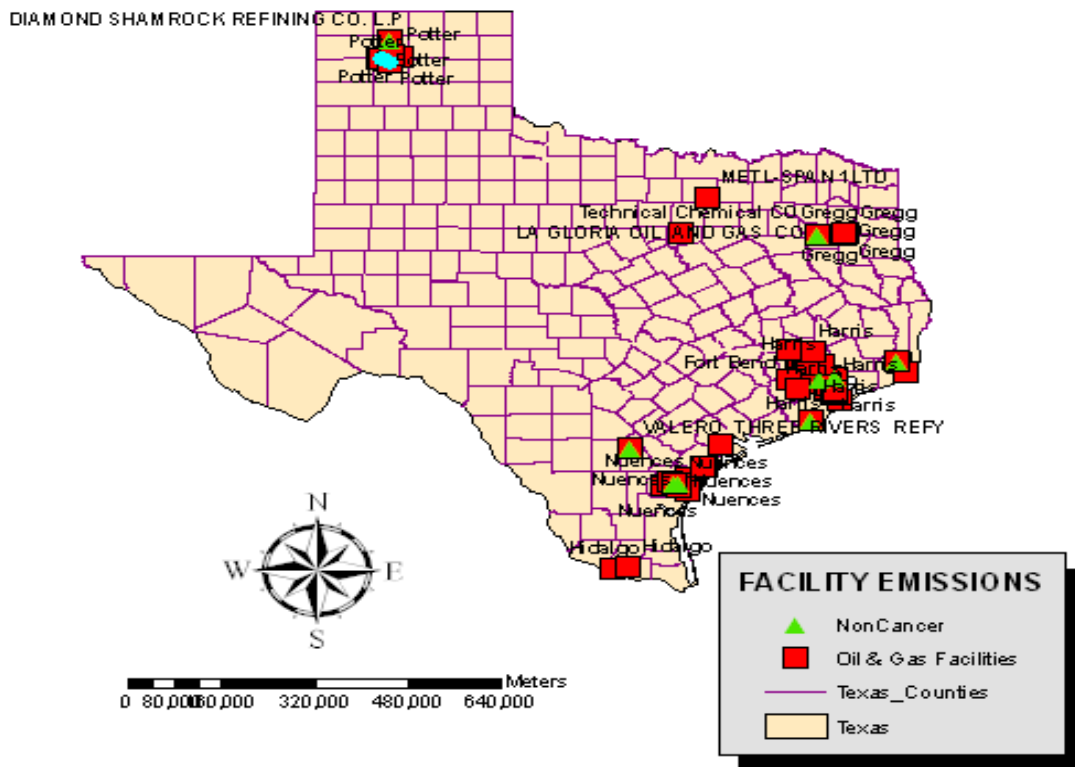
DIAMOND SHAMROCK REFINING CO. L.P
Potter
Potter
Potter
Potter Potter

METL-SPAN 1 LTD
Technical Chemical CO Gregg Gregg
LA GLORIA OIL AND GAS CO Gregg
Gregg Gregg

Harris
Harris
Fort Bend Harris Harris
Harris
Harris Harris

VALERO THREE RIVERS REFY

Nuences Nuences
Nuences Nuences
Nuences
Nuences

Hidalgo Hidalgo

N
W E
S

Meters
0 80,000 160,000 320,000 480,000 640,000

FACILITY EMISSIONS
NonCancer
Oil & Gas Facilities
Texas_Counties
Texas